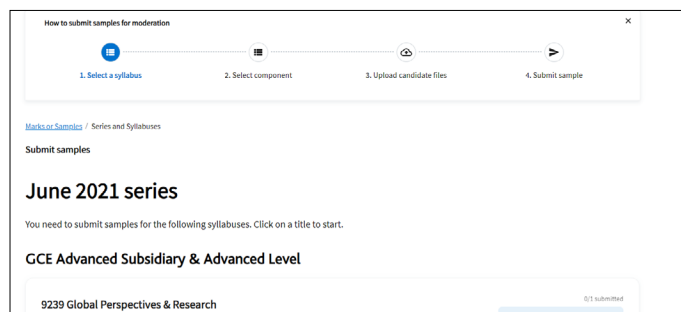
How to submit samples for moderation

×

1. Select a syllabus

2. Select component

3. Upload candidate files

4. Submit sample

Marks or Samples / Series and Syllabuses

Submit samples

June 2021 series

You need to submit samples for the following syllabuses. Click on a title to start.

GCE Advanced Subsidiary & Advanced Level

9239 Global Perspectives & Research

0/1 submitted